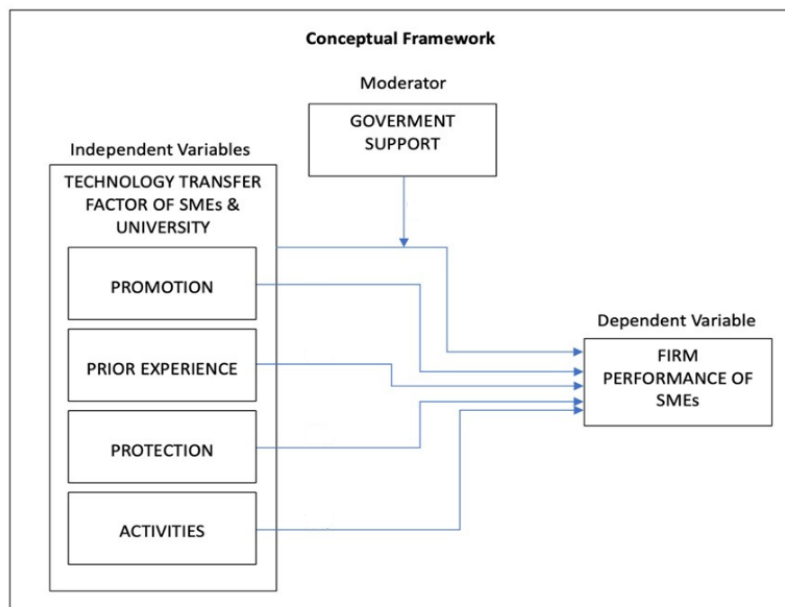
Conceptual Framework

Moderator

GOVERMENT SUPPORT

Independent Variables

TECHNOLOGY TRANSFER FACTOR OF SMEs & UNIVERSITY

PROMOTION

PRIOR EXPERIENCE

PROTECTION

ACTIVITIES

Dependent Variable

FIRM PERFORMANCE OF SMEs